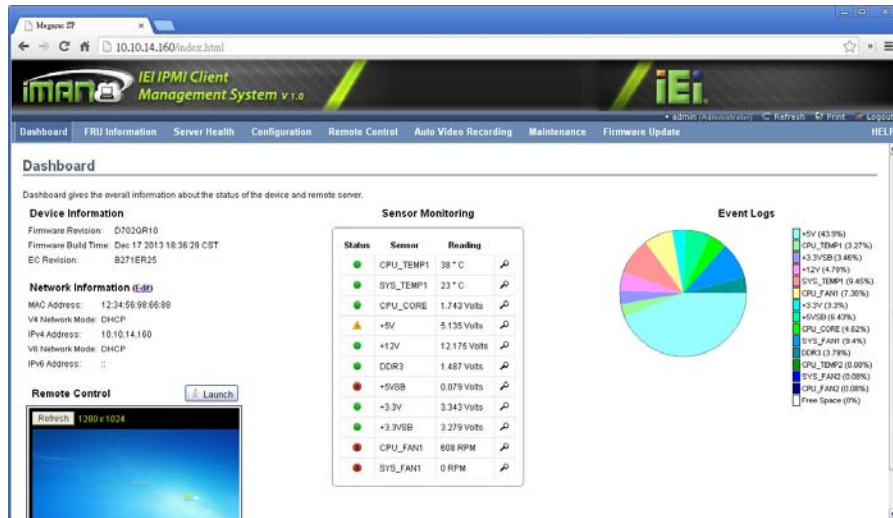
Megarac SP ×

10.10.14.160/index.html

iman IEI IPMI Client Management System v 1.0

iEi

admin (Administrator) Refresh Print Logout

Dashboard FRU Information Server Health Configuration Remote Control Auto Video Recording Maintenance Firmware Update HELP

Dashboard

Dashboard gives the overall information about the status of the device and remote server.

Device Information

Firmware Revision: D702QR10
Firmware Build Time: Dec 17 2013 18:36:28 CST
EC Revision: B271ER25

Network Information (Edit)

MAC Address: 12:34:56:98:66:88
V4 Network Mode: DHCP
IPv4 Address: 10.10.14.160
V6 Network Mode: DHCP
IPv6 Address: ::

Remote Control

Launch

Refresh 1280 x 1024

Sensor Monitoring

| Status | Sensor | Reading | |
|---|---|---|---|
| | CPU_TEMP1 | 38 ° C | |
| | SYS_TEMP1 | 23 ° C | |
| | CPU_CORE | 1.743 Volts | |
| | +5V | 5.135 Volts | |
| | +12V | 12.175 Volts | |
| | DDR3 | 1.487 Volts | |
| | +5VSB | 0.079 Volts | |
| | +3.3V | 3.343 Volts | |
| | +3.3VSB | 3.279 Volts | |
| | CPU_FAN1 | 608 RPM | |
| | SYS_FAN1 | 0 RPM | |

Event Logs

+5V (43.9%)
CPU_TEMP1 (3.27%)
+3.3VSB (3.46%)
+12V (4.78%)
SYS_TEMP1 (9.45%)
CPU_FAN1 (7.36%)
+3.3V (3.3%)
+5VSB (6.43%)
CPU_CORE (4.62%)
SYS_FAN1 (9.4%)
DDR3 (3.79%)
CPU_TEMP2 (0.08%)
SYS_FAN2 (0.08%)
CPU_FAN2 (0.08%)
Free Space (0%)